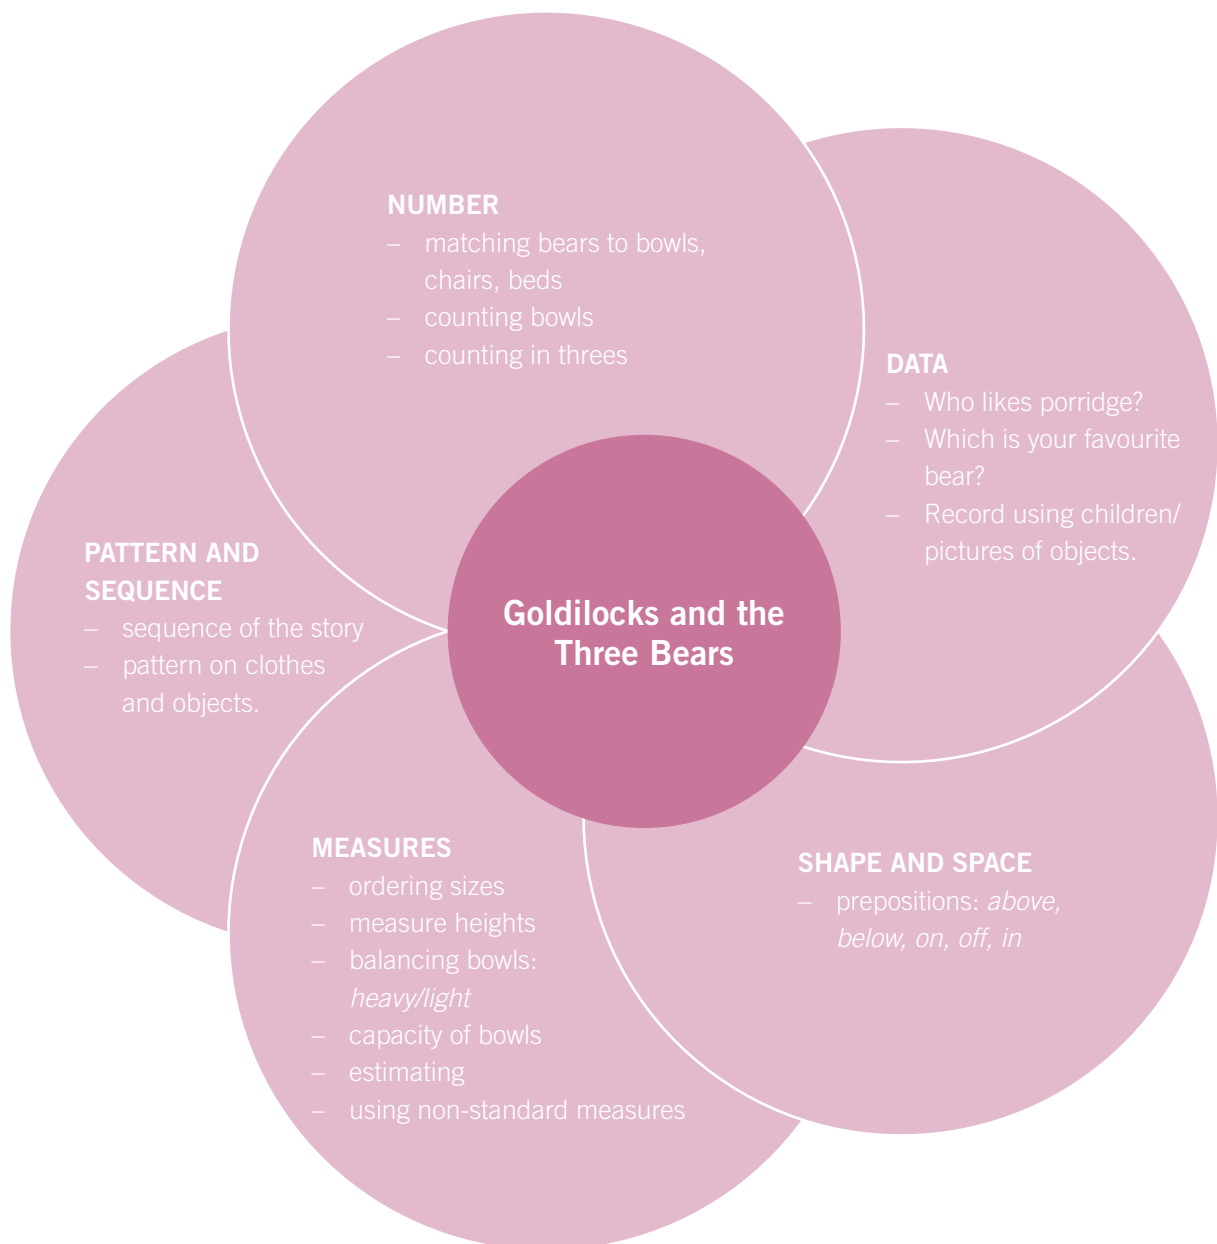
NUMBER
– matching bears to bowls, chairs, beds
– counting bowls
– counting in threes

DATA
– Who likes porridge?
– Which is your favourite bear?
– Record using children/ pictures of objects.

PATTERN AND SEQUENCE
– sequence of the story
– pattern on clothes and objects.

Goldilocks and the Three Bears

MEASURES
– ordering sizes
– measure heights
– balancing bowls: *heavy/light*
– capacity of bowls
– estimating
– using non-standard measures

SHAPE AND SPACE
– prepositions: *above, below, on, off, in*